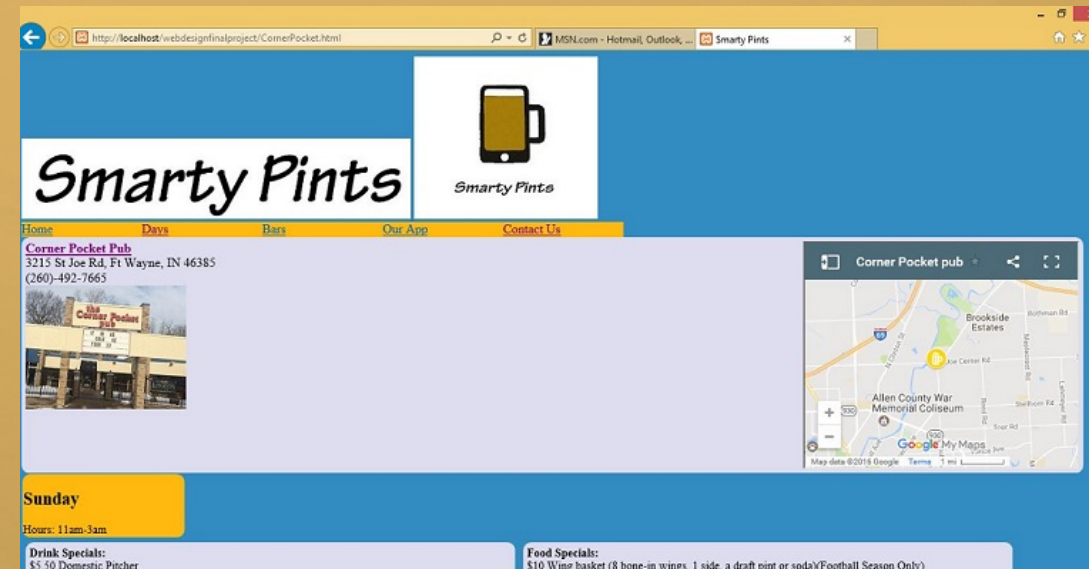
http://localhost/webdesignfinalproject/CornerPocket.html
MSN.com - Hotmail, Outlook, ...
Smarty Pints

Smarty Pints

Smarty Pints

Home Days Bars Our App Contact Us

Corner Pocket Pub
3215 St Joe Rd, Ft Wayne, IN 46385
(260)-492-7665

the Corner Pocket pub

Corner Pocket pub

Brookside Estates
Joe Center Rd
Allen County War Memorial Coliseum
Google My Maps
Map data ©2016 Google Terms 1 mi

Sunday
Hours: 11am-3am

Drink Specials:
$5.50 Domestic Pitcher

Food Specials:
$10 Wing basket (8 bone-in wings, 1 side, a draft pint or soda)(Football Season Only)